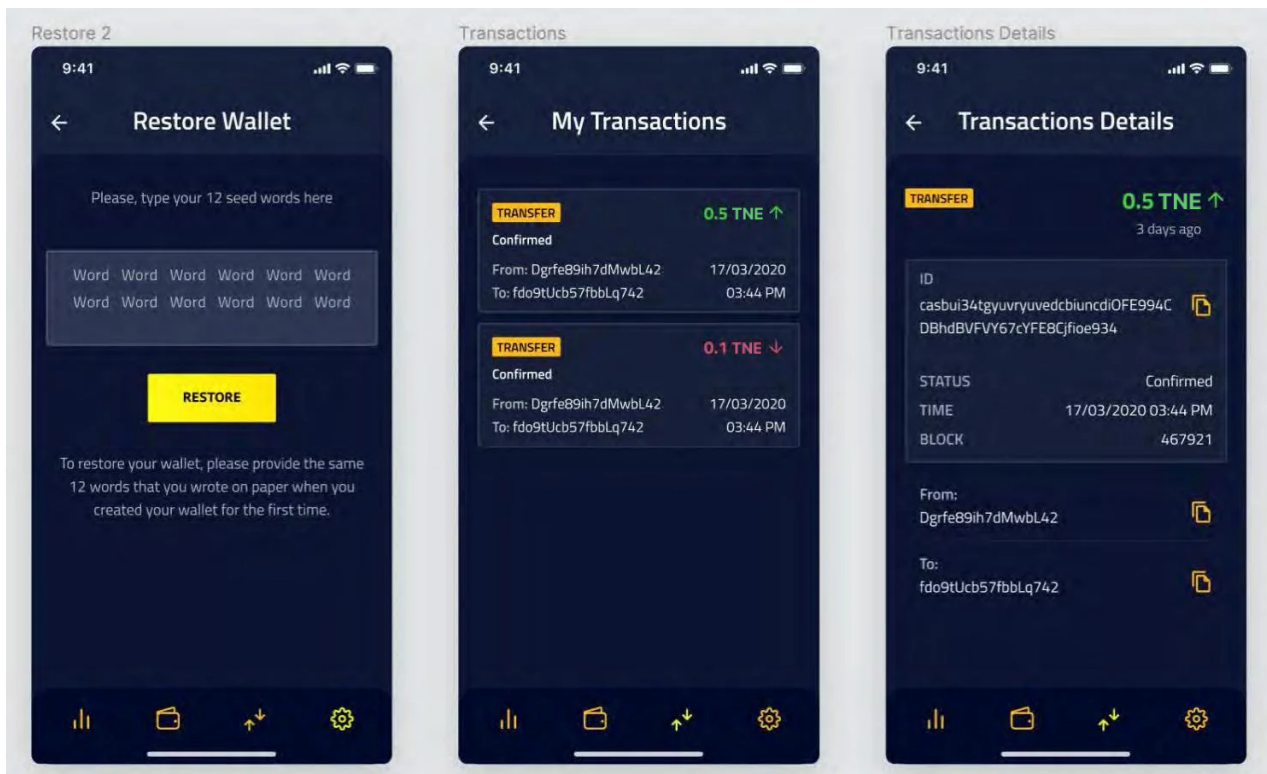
Restore 2

9:41

←

Restore Wallet

Please, type your 12 seed words here

Word Word Word Word Word Word
Word Word Word Word Word Word

RESTORE

To restore your wallet, please provide the same 12 words that you wrote on paper when you created your wallet for the first time.

Transactions

9:41

←

My Transactions

TRANSFER
0.5 TNE ↑
Confirmed
From: Dgrfe89ih7dMwbL42
17/03/2020
To: fdo9tUcb57fbbLq742
03:44 PM

TRANSFER
0.1 TNE ↓
Confirmed
From: Dgrfe89ih7dMwbL42
17/03/2020
To: fdo9tUcb57fbbLq742
03:44 PM

Transactions Details

9:41

←

Transactions Details

TRANSFER
0.5 TNE ↑
3 days ago

ID
casbui34tgyuvryuvedcbiuncdiOFE994CDBhdBVFVY67cYFE8Cjfioe934

STATUS
Confirmed
TIME
17/03/2020 03:44 PM
BLOCK
467921

From:
Dgrfe89ih7dMwbL42

To:
fdo9tUcb57fbbLq742